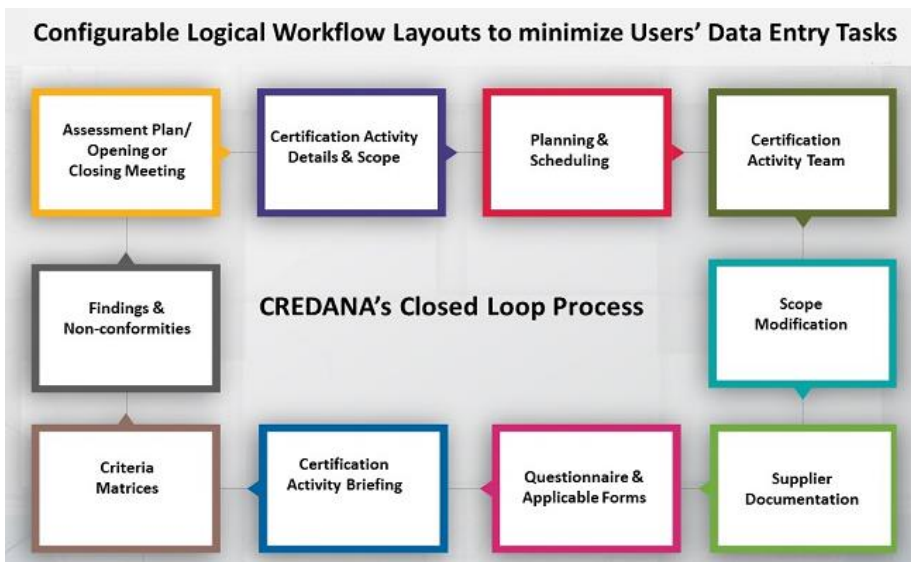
Configurable Logical Workflow Layouts to minimize Users' Data Entry Tasks

Assessment Plan/ Opening or Closing Meeting

Certification Activity Details & Scope

Planning & Scheduling

Certification Activity Team

Findings & Non-conformities

CREDANA's Closed Loop Process

Scope Modification

Criteria Matrices

Certification Activity Briefing

Questionnaire & Applicable Forms

Supplier Documentation